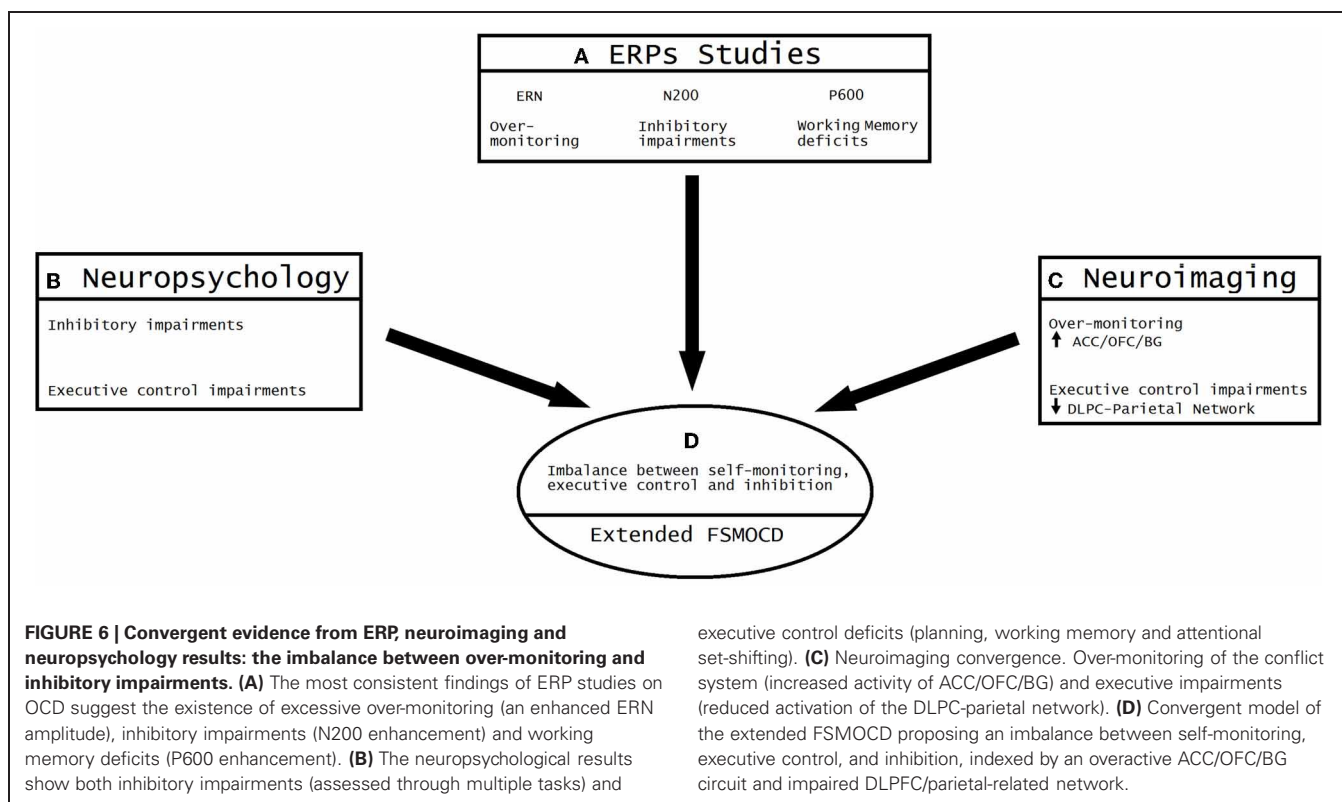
A ERPs Studies

ERN
Over-monitoring

N200
Inhibitory impairments

P600
Working Memory deficits

B Neuropsychology

Inhibitory impairments

Executive control impairments

C Neuroimaging

Over-monitoring
↑ ACC/OFC/BG

Executive control impairments
↓ DLPC-Parietal Network

D
Imbalance between self-monitoring, executive control and inhibition

Extended FSMOCD

**FIGURE 6 | Convergent evidence from ERP, neuroimaging and neuropsychology results: the imbalance between over-monitoring and inhibitory impairments. (A)** The most consistent findings of ERP studies on OCD suggest the existence of excessive over-monitoring (an enhanced ERN amplitude), inhibitory impairments (N200 enhancement) and working memory deficits (P600 enhancement). **(B)** The neuropsychological results show both inhibitory impairments (assessed through multiple tasks) and executive control deficits (planning, working memory and attentional set-shifting). **(C)** Neuroimaging convergence. Over-monitoring of the conflict system (increased activity of ACC/OFC/BG) and executive impairments (reduced activation of the DLPC-parietal network). **(D)** Convergent model of the extended FSMOCD proposing an imbalance between self-monitoring, executive control, and inhibition, indexed by an overactive ACC/OFC/BG circuit and impaired DLPFC/parietal-related network.